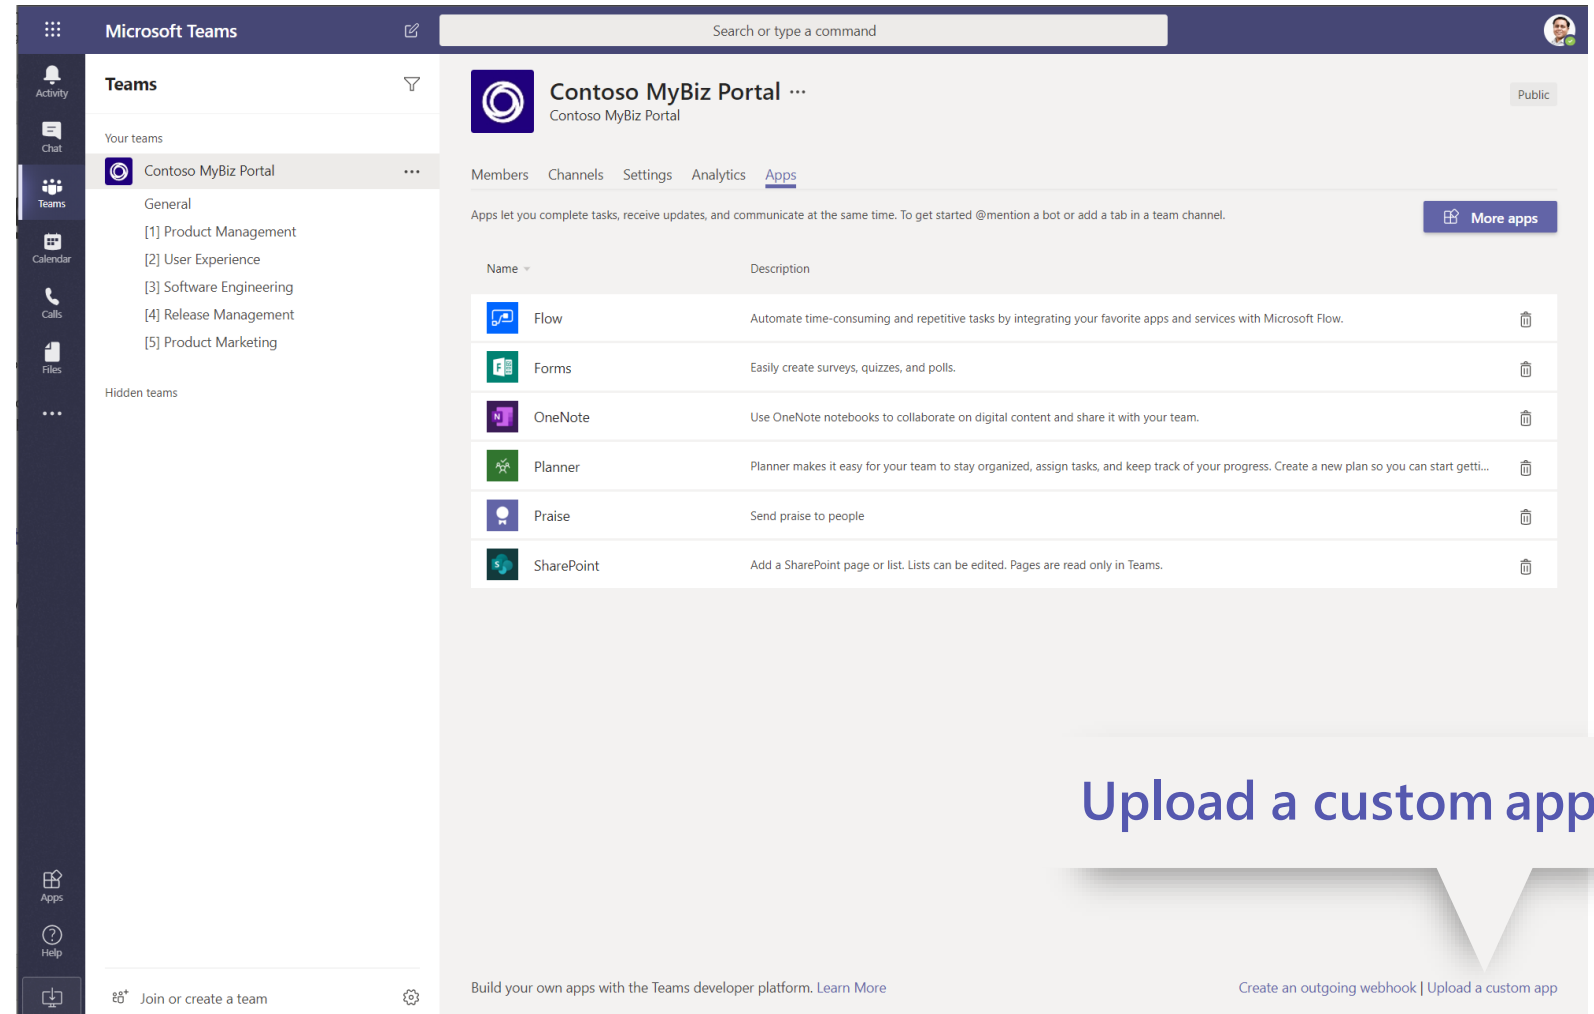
Microsoft Teams

Search or type a command

Activity
Chat
Teams
Calendar
Calls
Files
...
Apps
Help

Teams

Your teams

Contoso MyBiz Portal ...

General
[1] Product Management
[2] User Experience
[3] Software Engineering
[4] Release Management
[5] Product Marketing

Hidden teams

Join or create a team

Contoso MyBiz Portal ...
Contoso MyBiz Portal

Public

Members Channels Settings Analytics Apps

Apps let you complete tasks, receive updates, and communicate at the same time. To get started @mention a bot or add a tab in a team channel.

More apps

| Name | Description |
|---|---|
| Flow | Automate time-consuming and repetitive tasks by integrating your favorite apps and services with Microsoft Flow. |
| Forms | Easily create surveys, quizzes, and polls. |
| OneNote | Use OneNote notebooks to collaborate on digital content and share it with your team. |
| Planner | Planner makes it easy for your team to stay organized, assign tasks, and keep track of your progress. Create a new plan so you can start getti... |
| Praise | Send praise to people |
| SharePoint | Add a SharePoint page or list. Lists can be edited. Pages are read only in Teams. |

Upload a custom app

Build your own apps with the Teams developer platform. Learn More

Create an outgoing webhook | Upload a custom app